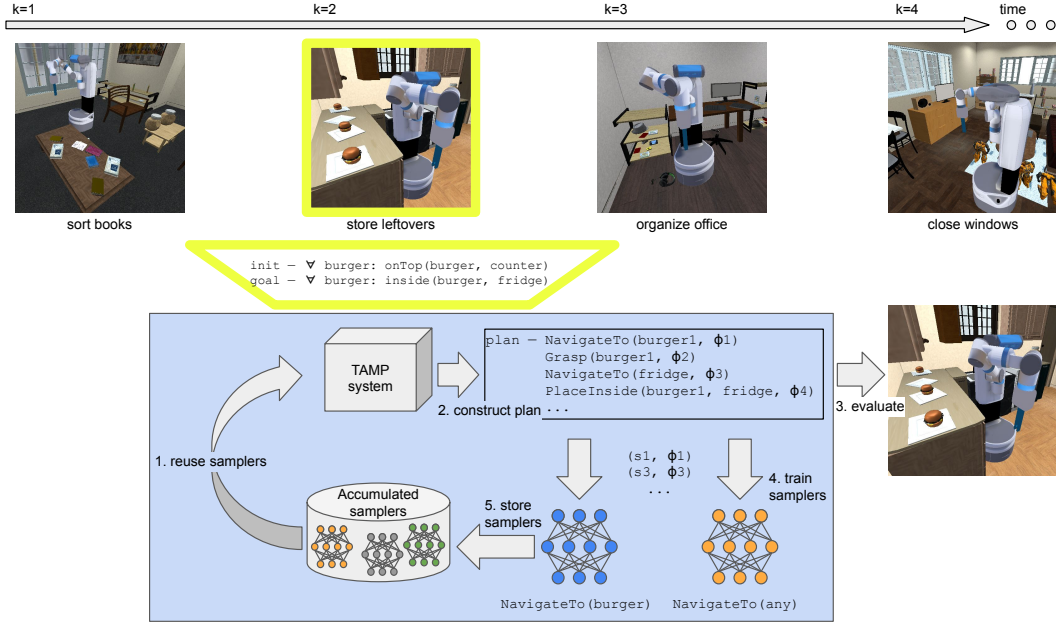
k=1 k=2 k=3 k=4 time

sort books

store leftovers

organize office

close windows

init — ∀ burger: onTop(burger, counter)
goal — ∀ burger: inside(burger, fridge)

TAMP system

plan — NavigateTo(burger1, $\phi$1)
Grasp(burger1, $\phi$2)
NavigateTo(fridge, $\phi$3)
PlaceInside(burger1, fridge, $\phi$4)
...

2. construct plan

3. evaluate

1. reuse samplers

(s1, $\phi$1)
(s3, $\phi$3)
...

4. train samplers

5. store samplers

Accumulated samplers

NavigateTo(burger)

NavigateTo(any)